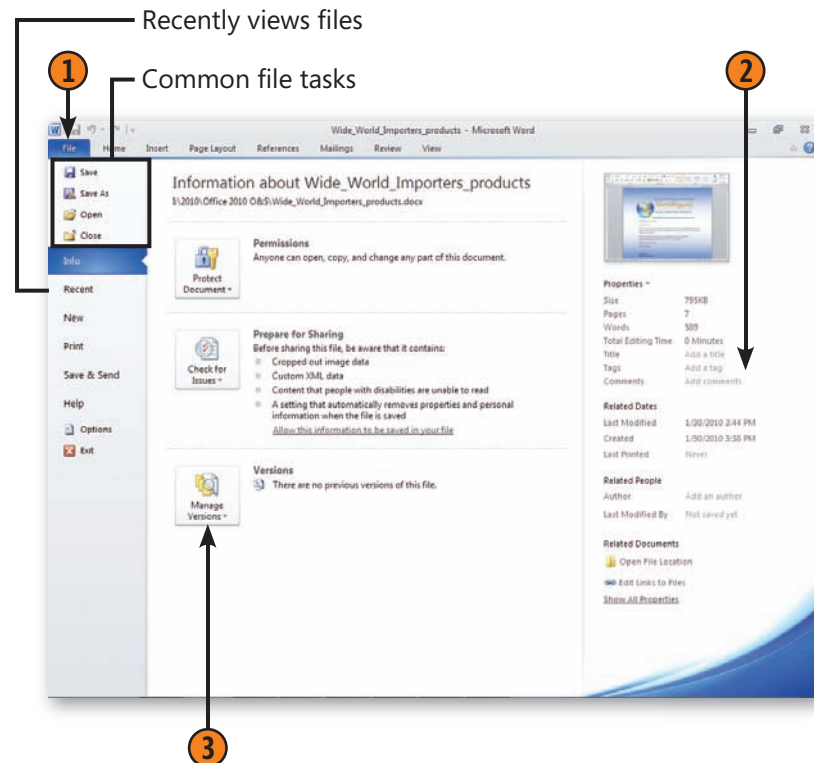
Recently views files

1

Common file tasks

2

Wide_World_Importers_products - Microsoft Word

File Home Insert Page Layout References Mailings Review View

Save
Save As
Open
Close
Info
Recent
New
Print
Save & Send
Help
Options
Exit

Information about Wide_World_Importers_products
I:\2010\Office 2010 O&S\Wide_World_Importers_products.docx

Protect Document

Permissions
Anyone can open, copy, and change any part of this document.

Check for Issues

Prepare for Sharing
Before sharing this file, be aware that it contains:
Cropped out image data
Custom XML data
Content that people with disabilities are unable to read
A setting that automatically removes properties and personal information when the file is saved
Allow this information to be saved in your file

Manage Versions

Versions
There are no previous versions of this file.

Properties
Size 795KB
Pages 7
Words 509
Total Editing Time 0 Minutes
Title Add a title
Tags Add a tag
Comments Add comments

Related Dates
Last Modified 1/30/2010 2:44 PM
Created 1/30/2010 3:38 PM
Last Printed Never

Related People
Author Add an author
Last Modified By Not saved yet

Related Documents
Open File Location
Edit Links to Files
Show All Properties

3